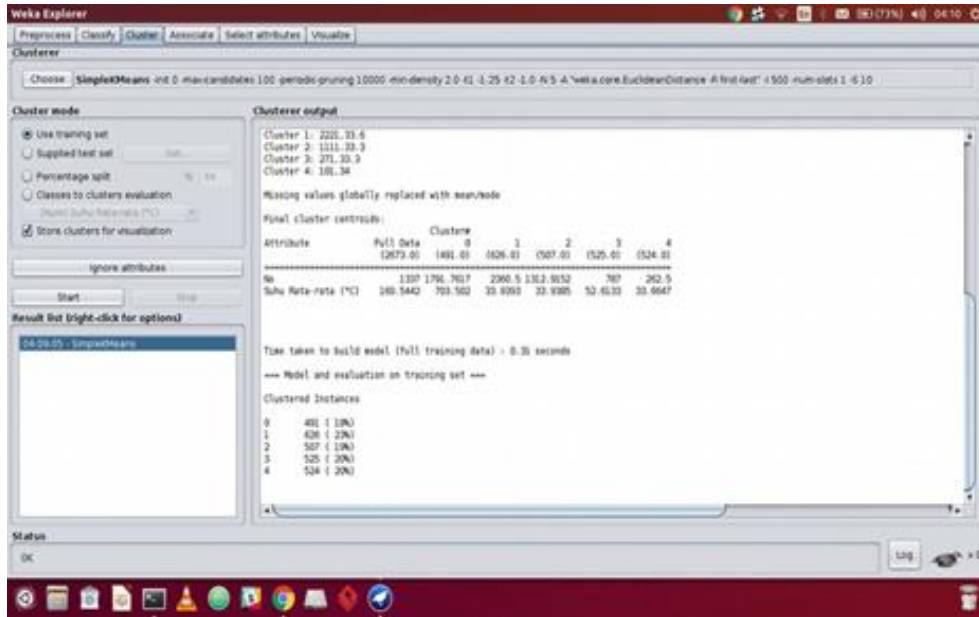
Weka Explorer

(73%) 04:10

Preprocess | Classify | Cluster | Associate | Select attributes | Visualize

Clusterer

Choose SimpleKMeans -init 0 -max-candidates 100 -periodic-pruning 10000 -min-density 2.0 -t1 -1.25 -t2 -1.0 -N 5 -A "weka.core.EuclideanDistance -R first-last" -I 500 -num-slots 1 -S 10

Cluster mode

Use training set

Supplied test set Set...

Percentage split % 66

Classes to clusters evaluation

(Num) Suhu Rata-rata (°C)

Store clusters for visualization

Ignore attributes

Start Stop

Result list (right-click for options)

04:09:05 - SimpleKMeans

Clusterer output

Cluster 1: 2221,33.6
Cluster 2: 1111,33.3
Cluster 3: 271,33.3
Cluster 4: 101,34

Missing values globally replaced with mean/mode

Final cluster centroids:

| Attribute | Full Data (2673.0) | Cluster# 0 (491.0) | 1 (626.0) | 2 (507.0) | 3 (525.0) | 4 (524.0) |
|---|---|---|---|---|---|---|
| No | 1337 | 1791.7617 | 2360.5 | 1312.9152 | 787 | 262.5 |
| Suhu Rata-rata (°C) | 160.5442 | 703.502 | 33.9393 | 33.9385 | 52.6133 | 33.9847 |

Time taken to build model (full training data) : 0.31 seconds

=== Model and evaluation on training set ===

Clustered Instances

0 491 ( 18%)
1 626 ( 23%)
2 507 ( 19%)
3 525 ( 20%)
4 524 ( 20%)

Status

OK

Log x 0